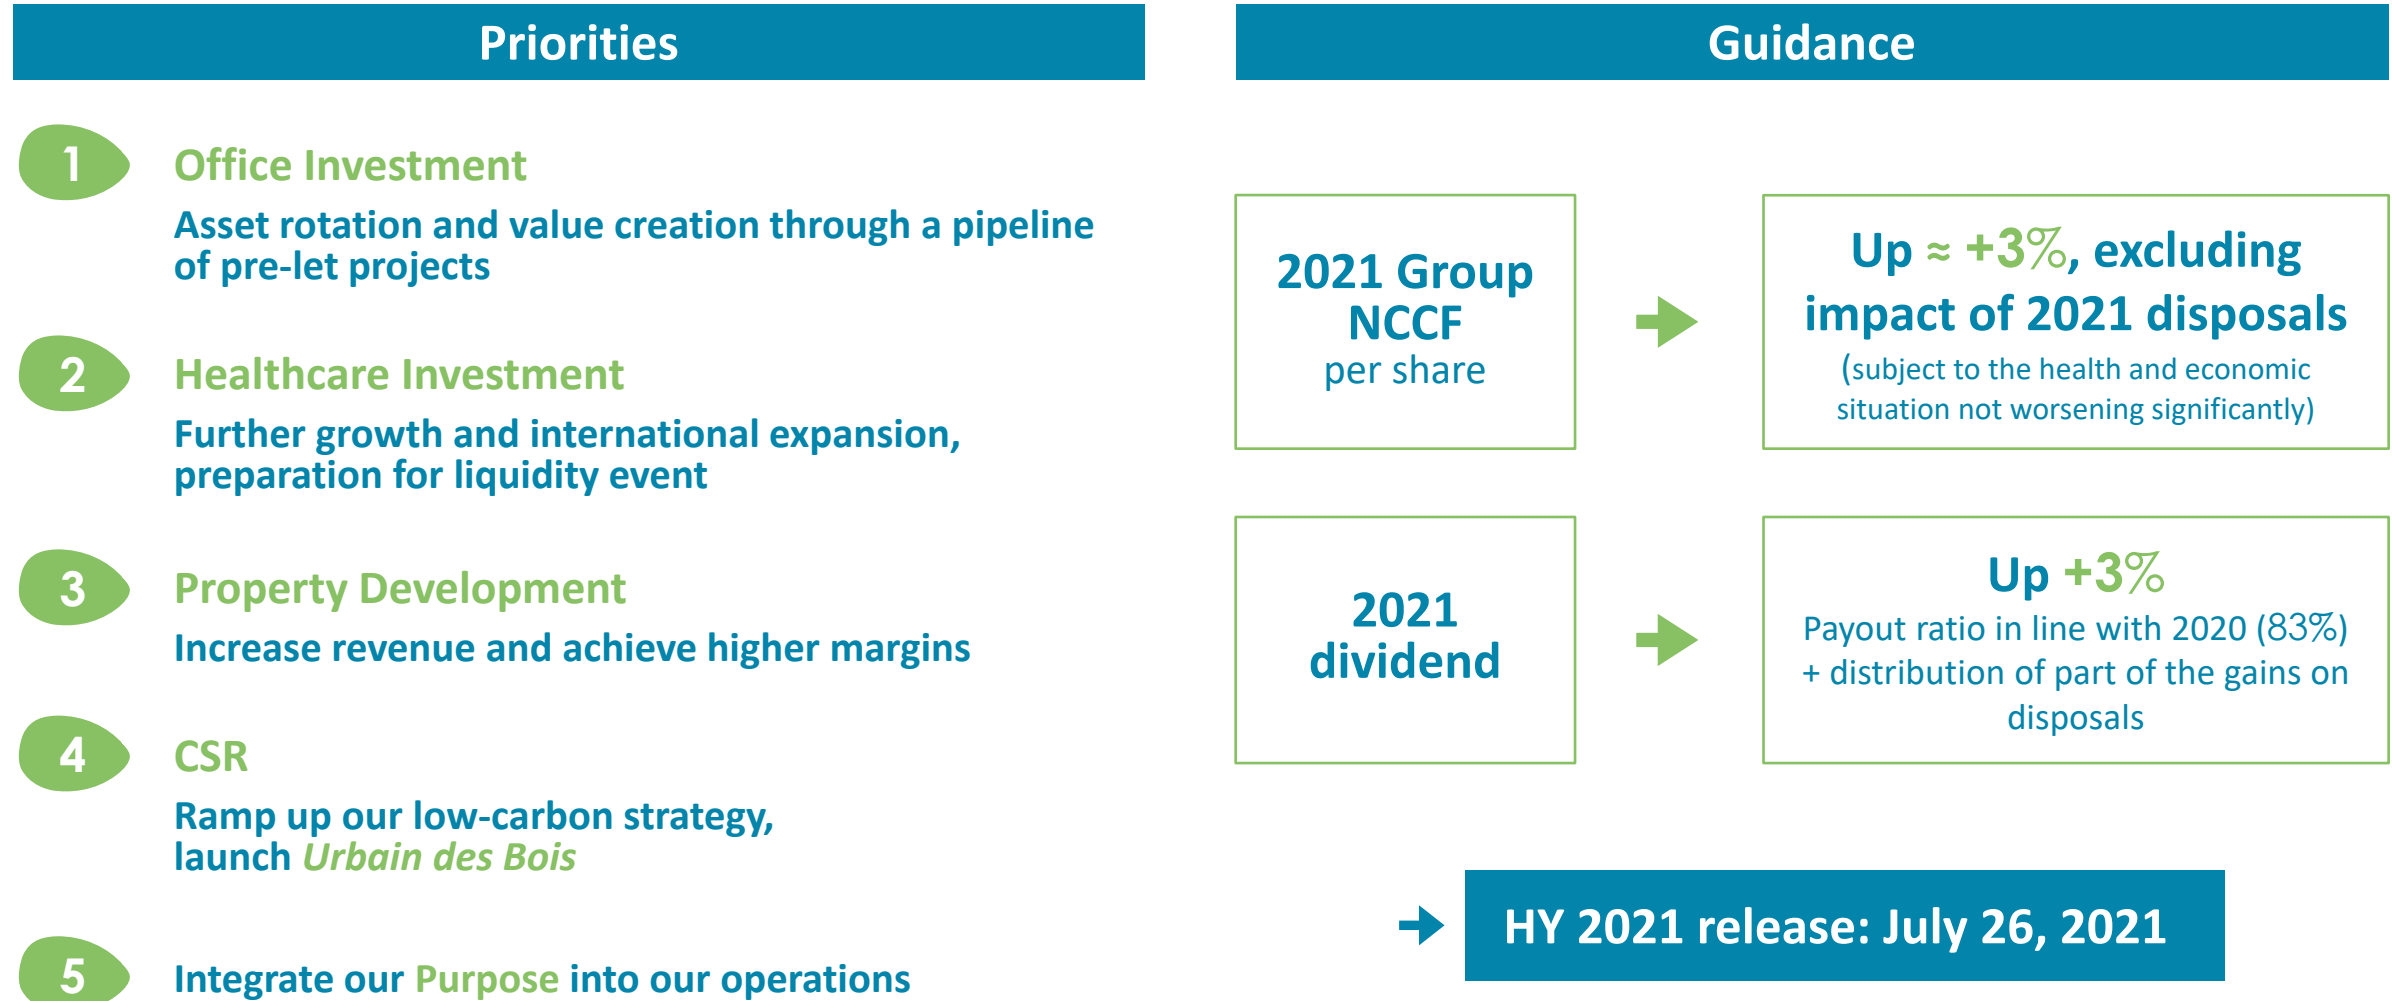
Priorities

1 Office Investment

Asset rotation and value creation through a pipeline of pre-let projects

2 Healthcare Investment

Further growth and international expansion, preparation for liquidity event

3 Property Development

Increase revenue and achieve higher margins

4 CSR

Ramp up our low-carbon strategy, launch Urbain des Bois

5 Integrate our Purpose into our operations

Guidance

2021 Group NCCF per share

Up ≈ +3%, excluding impact of 2021 disposals (subject to the health and economic situation not worsening significantly)

2021 dividend

Up +3%
Payout ratio in line with 2020 (83%) + distribution of part of the gains on disposals

HY 2021 release: July 26, 2021